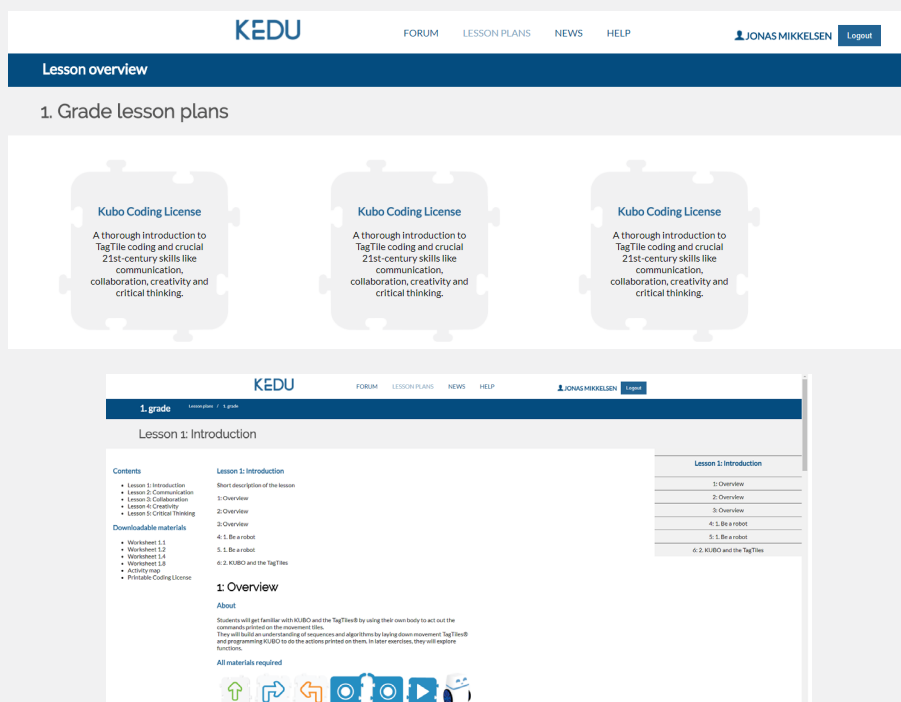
KEDU

FORUM LESSON PLANS NEWS HELP

JONAS MIKKELSEN Logout

Lesson overview

1. Grade lesson plans

Kubo Coding License

A thorough introduction to TagTile coding and crucial 21st-century skills like communication, collaboration, creativity and critical thinking.

Kubo Coding License

A thorough introduction to TagTile coding and crucial 21st-century skills like communication, collaboration, creativity and critical thinking.

Kubo Coding License

A thorough introduction to TagTile coding and crucial 21st-century skills like communication, collaboration, creativity and critical thinking.

KEDU

FORUM LESSON PLANS NEWS HELP

JONAS MIKKELSEN Logout

1. grade Lesson plans / 1. grade

Lesson 1: Introduction

Contents

- Lesson 1: Introduction
- Lesson 2: Communication
- Lesson 3: Collaboration
- Lesson 4: Creativity
- Lesson 5: Critical Thinking

Downloadable materials

- Worksheet 1.1
- Worksheet 1.2
- Worksheet 1.4
- Worksheet 1.8
- Activity map
- Printable Coding License

Lesson 1: Introduction

Short description of the lesson

1: Overview

2: Overview

3: Overview

4: 1. Be a robot

5. 1. Be a robot

6: 2. KUBO and the TagTiles

1: Overview

About

Students will get familiar with KUBO and the TagTiles® by using their own body to act out the commands printed on the movement tiles.
They will build an understanding of sequences and algorithms by laying down movement TagTiles® and programming KUBO to do the actions printed on them. In later exercises, they will explore functions.

All materials required

Lesson 1: Introduction

1: Overview

2: Overview

3: Overview

4: 1. Be a robot

5: 1. Be a robot

6: 2. KUBO and the TagTiles